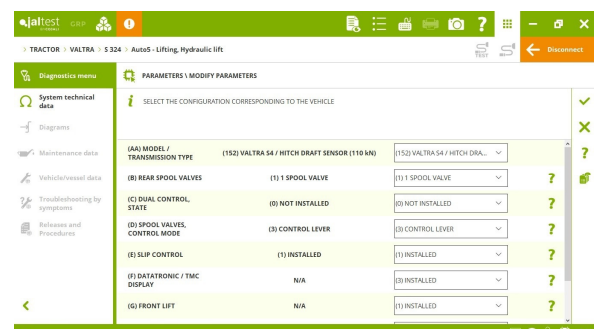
jaltest OHW

> TRACTOR > VALTRA > S 324 > Auto5 - Lifting, Hydraulic lift

Disconnect

Diagnostics menu

System technical data

Diagrams

Maintenance data

Vehicle/vessel data

Troubleshooting by symptoms

Releases and Procedures

PARAMETERS \ MODIFY PARAMETERS

SELECT THE CONFIGURATION CORRESPONDING TO THE VEHICLE

| | | | |
|---|---|---|---|
| (AA) MODEL / TRANSMISSION TYPE | (152) VALTRA S4 / HITCH DRAFT SENSOR (110 kN) | (152) VALTRA S4 / HITCH DRA... | |
| (B) REAR SPOOL VALVES | (1) 1 SPOOL VALVE | (1) 1 SPOOL VALVE | ? |
| (C) DUAL CONTROL, STATE | (0) NOT INSTALLED | (0) NOT INSTALLED | ? |
| (D) SPOOL VALVES, CONTROL MODE | (3) CONTROL LEVER | (3) CONTROL LEVER | ? |
| (E) SLIP CONTROL | (1) INSTALLED | (1) INSTALLED | ? |
| (F) DATATRONIC / TMC DISPLAY | N/A | (3) INSTALLED | ? |
| (G) FRONT LIFT | N/A | (1) INSTALLED | ? |